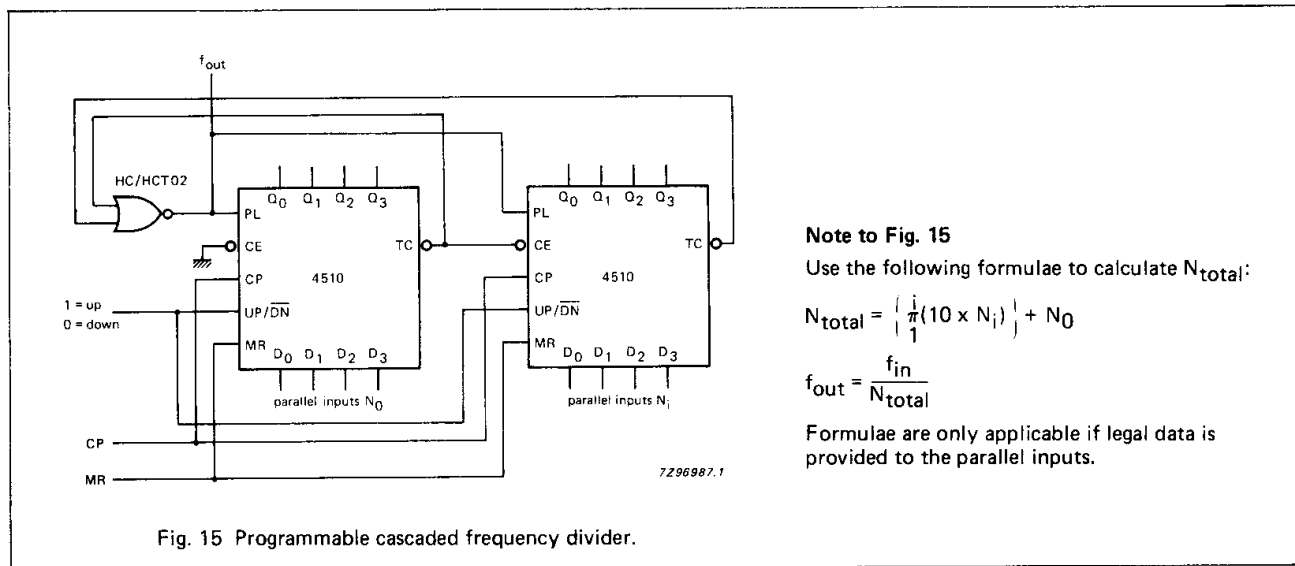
$f_{out}$

HC/HCT02

PL $Q_0$ $Q_1$ $Q_2$ $Q_3$

CE

TC

CP 4510

UP/$\overline{DN}$

MR $D_0$ $D_1$ $D_2$ $D_3$

parallel inputs $N_0$

PL $Q_0$ $Q_1$ $Q_2$ $Q_3$

CE

TC

CP 4510

UP/$\overline{DN}$

MR $D_0$ $D_1$ $D_2$ $D_3$

parallel inputs $N_i$

1 = up
0 = down

CP

MR

7Z96987.1

Fig. 15 Programmable cascaded frequency divider.

**Note to Fig. 15**

Use the following formulae to calculate $N_{total}$:

$N_{total} = \left( \prod_{1}^{i} (10 \times N_i) \right) + N_0$

$f_{out} = \frac{f_{in}}{N_{total}}$

Formulae are only applicable if legal data is provided to the parallel inputs.